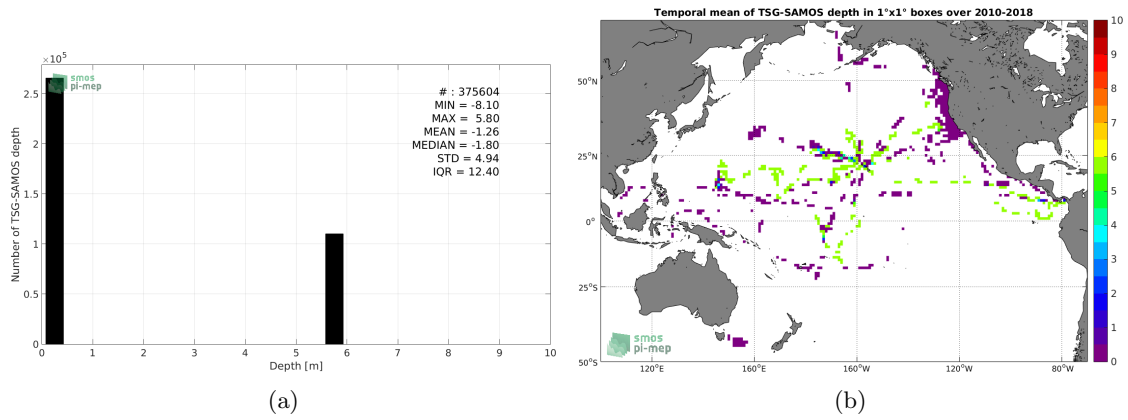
$\times10^5$

smos pi-mep

# : 375604
MIN = -8.10
MAX = 5.80
MEAN = -1.26
MEDIAN = -1.80
STD = 4.94
IQR = 12.40

Number of TSG-SAMOS depth

2.5
2
1.5
1
0.5
0

0 1 2 3 4 5 6 7 8 9 10

Depth [m]

(a)

Temporal mean of TSG-SAMOS depth in 1°x1° boxes over 2010-2018

50°N
25°N
0°
25°S
50°S

120°E 160°E 160°W 120°W 80°W

10
9
8
7
6
5
4
3
2
1
0

smos pi-mep

(b)